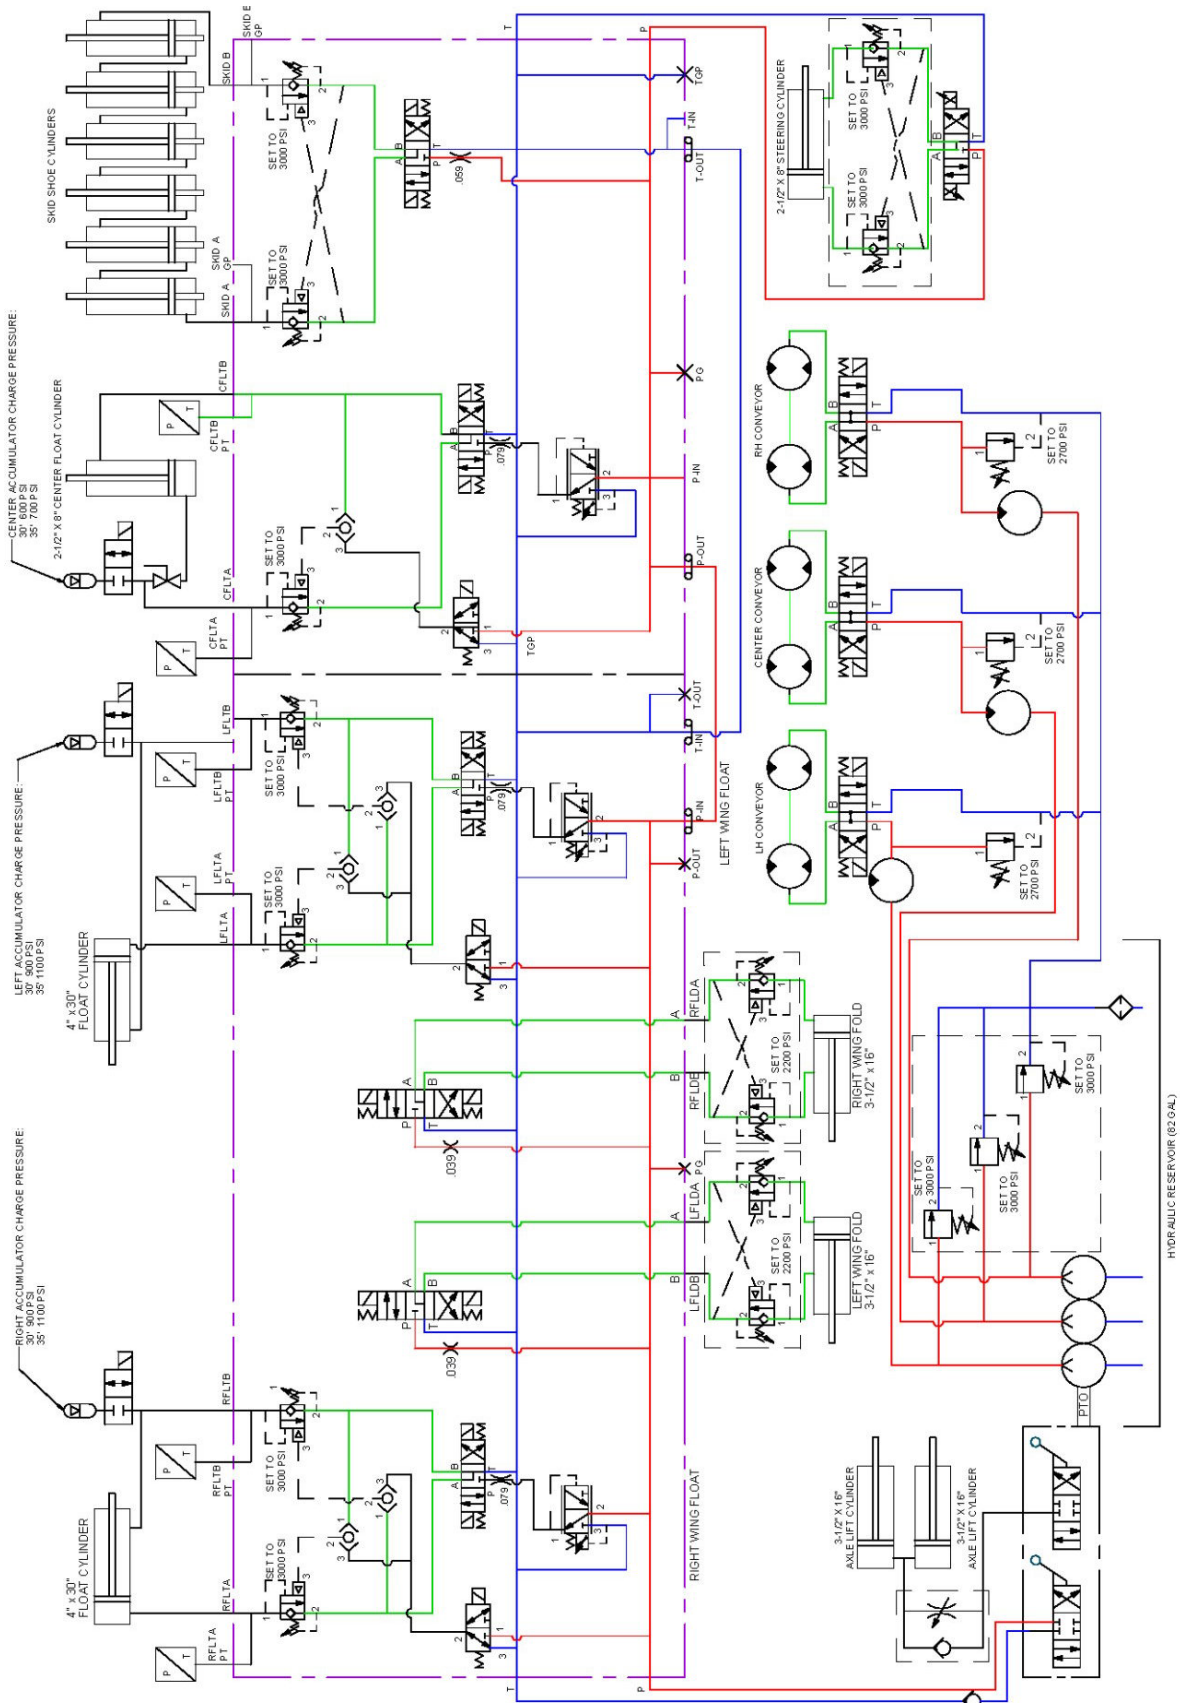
SKID SHOE CYLINDERS
SKID B
SKID E GP
SKID A GP
SKID A
SET TO 3000 PSI
SET TO 3000 PSI
A B P T
.059
T
P
TGP
T-IN
T-OUT
2-1/2" X 8" STEERING CYLINDER
SET TO 3000 PSI
SET TO 3000 PSI
A B P T
CENTER ACCUMULATOR CHARGE PRESSURE:
30' 600 PSI
35' 700 PSI
2-1/2" X 8" CENTER FLOAT CYLINDER
CFLTB
CFLTB PT
P T
SET TO 3000 PSI
CFLTA
CFLTA PT
.079
TGP
PG
P-IN
P-OUT
RH CONVEYOR
SET TO 2700 PSI
CENTER CONVEYOR
SET TO 2700 PSI
LH CONVEYOR
SET TO 2700 PSI
LEFT ACCUMULATOR CHARGE PRESSURE:
30' 900 PSI
35' 1100 PSI
LFLTB
LFLTB PT
SET TO 3000 PSI
LFLTA
LFLTA PT
SET TO 3000 PSI
4" x 30" FLOAT CYLINDER
T-OUT
T-IN
P-IN
P-OUT
LEFT WING FLOAT
.079
RFLDA
RFLDB
SET TO 2200 PSI
RIGHT WING FOLD 3-1/2" x 16"
.039
PG
LFLDA
LFLDB
SET TO 2200 PSI
LEFT WING FOLD 3-1/2" x 16"
.039
SET TO 3000 PSI
SET TO 3000 PSI
SET TO 3000 PSI
HYDRAULIC RESERVOIR (82 GAL)
PTO
RIGHT ACCUMULATOR CHARGE PRESSURE:
30' 900 PSI
35' 1100 PSI
RFLTB
RFLTB PT
SET TO 3000 PSI
RFLTA
RFLTA PT
SET TO 3000 PSI
4" x 30" FLOAT CYLINDER
.079
RIGHT WING FLOAT
3-1/2" X 16" AXLE LIFT CYLINDER
3-1/2" X 16" AXLE LIFT CYLINDER
T
P